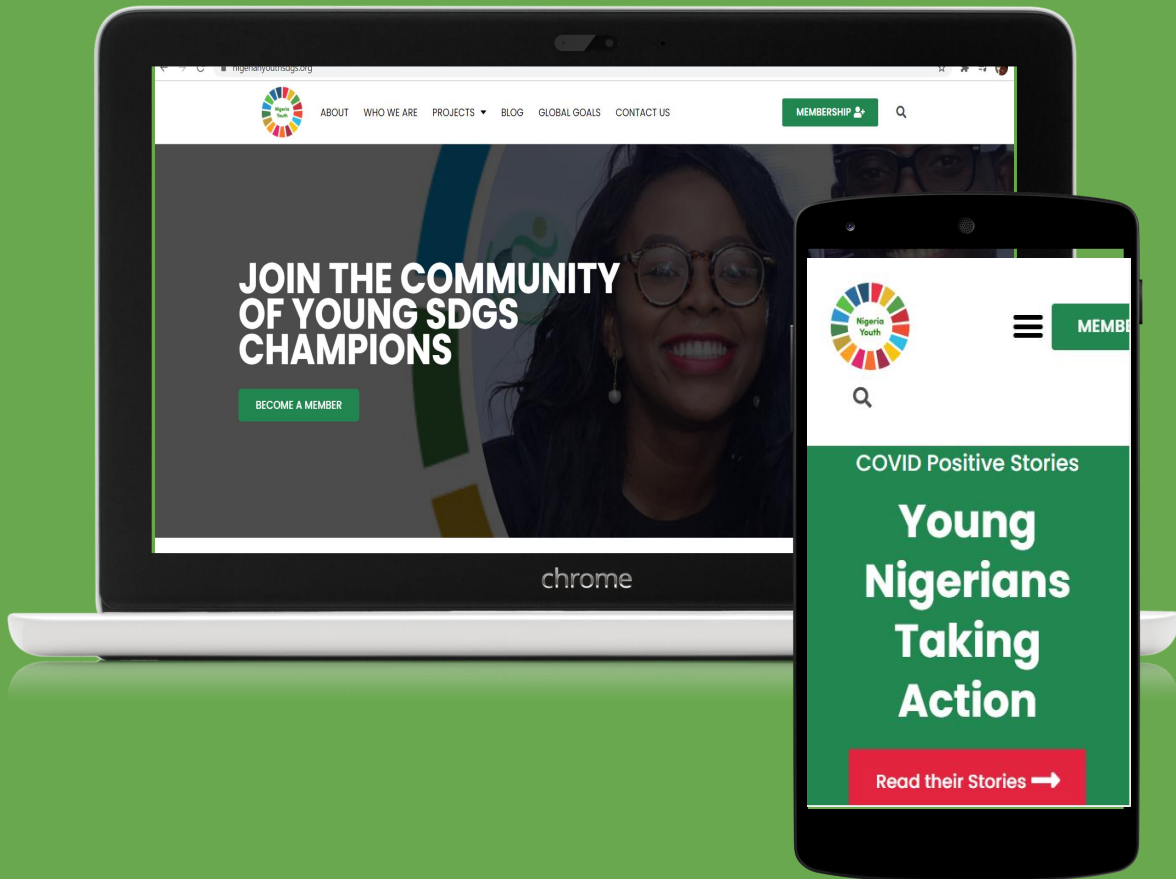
nigerianyouthsdgs.org

Nigeria Youth

ABOUT WHO WE ARE PROJECTS ▾ BLOG GLOBAL GOALS CONTACT US

MEMBERSHIP

JOIN THE COMMUNITY OF YOUNG SDGS CHAMPIONS

BECOME A MEMBER

chrome

Nigeria Youth

MEMB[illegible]

COVID Positive Stories

Young Nigerians Taking Action

Read their Stories ➡